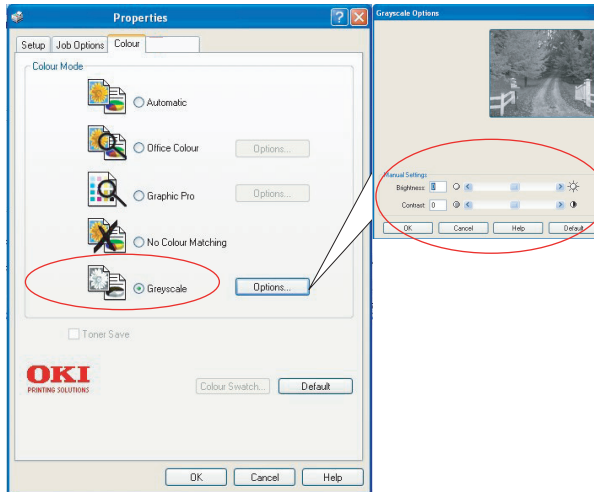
Properties

Setup | Job Options | Colour

Colour Mode

Automatic

Office Colour | Options...

Graphic Pro | Options...

No Colour Matching

Greyscale | Options...

Toner Save

OKI
PRINTING SOLUTIONS

Colour Swatch... | Default

OK | Cancel | Help

Greyscale Options

Manual Settings

Brightness: 0

Contrast: 0

OK | Cancel | Help | Default